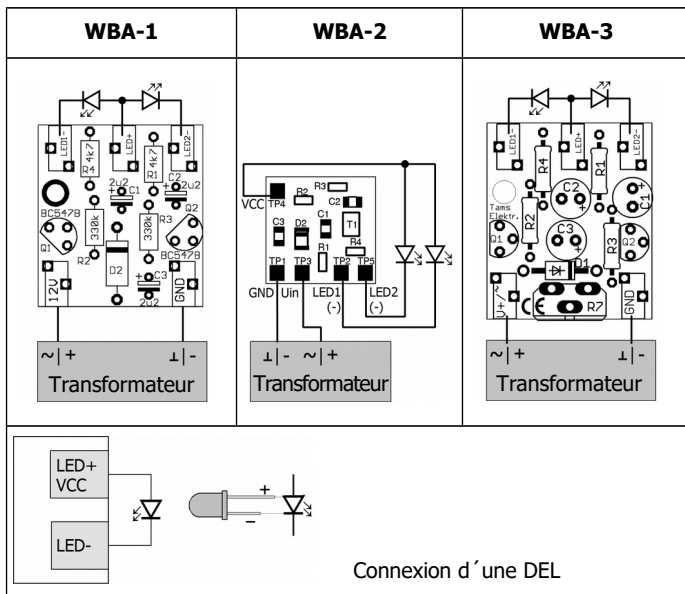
| WBA-1 | WBA-2 | WBA-3 |
|---|---|---|
| LED1- LED+ LED2- R4 4k7 R1 4k7 C2 2u2 2u2 C1 BC547B R3 330k 330k Q2 Q1 R2 D2 BC547B C3 2u2 12V GND ~\|+ ⊥\|- Transformateur | VCC TP4 R2 R3 C2 C3 D2 C1 T1 R1 R4 TP1 TP3 TP2 TP5 GND Uin LED1 (-) LED2 (-) ⊥\|- ~\|+ Transformateur | LED1- LED+ LED2- R4 R1 Tams Elektr. C2 C1 R2 Q1 C3 R3 Q2 D1 U+/~ GND R7 ~\|+ ⊥\|- Transformateur |

LED+ VCC

LED-

+

–

Connexion d´une DEL